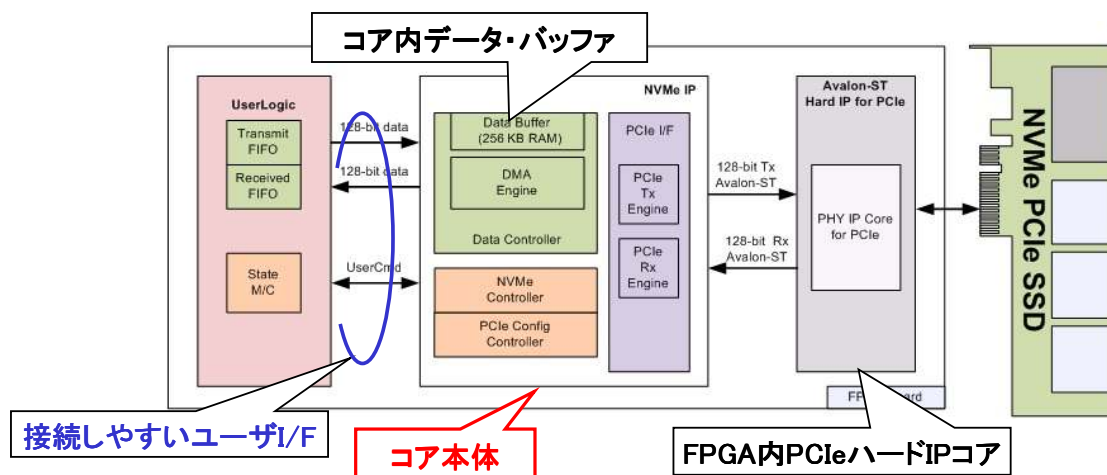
コア内データ・バッファ

UserLogic

Transmit FIFO

Received FIFO

State M/C

128-bit data

128-bit data

UserCmd

NVMe IP

Data Buffer (256 KB RAM)

DMA Engine

Data Controller

NVMe Controller

PCIe Config Controller

PCIe I/F

PCIe Tx Engine

PCIe Rx Engine

128-bit Tx Avalon-ST

128-bit Rx Avalon-ST

Avalon-ST Hard IP for PCIe

PHY IP Core for PCIe

FP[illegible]ard

NVMe PCIe SSD

接続しやすいユーザI/F

コア本体

FPGA内PCIeハードIPコア